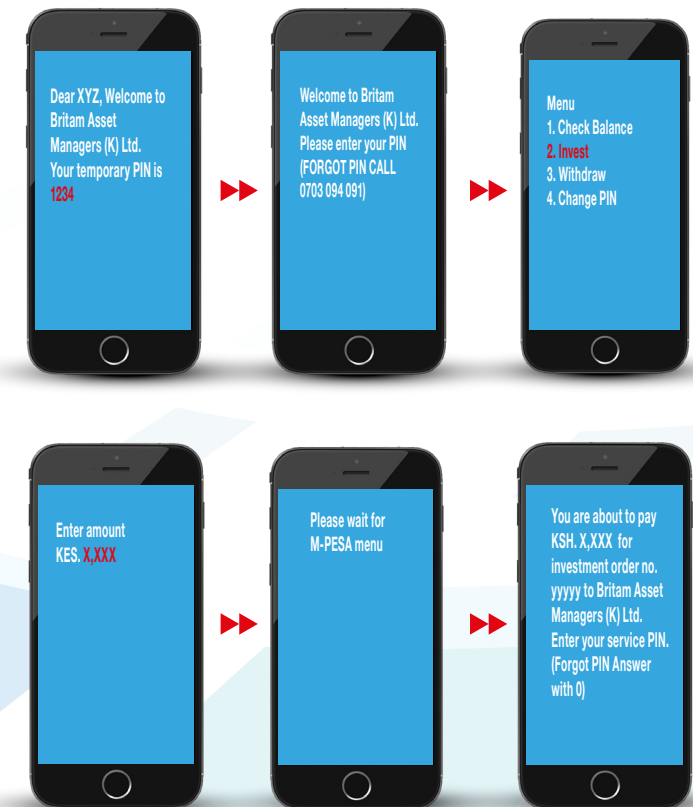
Dear XYZ, Welcome to Britam Asset Managers (K) Ltd. Your temporary PIN is 1234

Welcome to Britam Asset Managers (K) Ltd. Please enter your PIN (FORGOT PIN CALL 0703 094 091)

Menu
1. Check Balance
2. Invest
3. Withdraw
4. Change PIN

Enter amount KES. X,XXX

Please wait for M-PESA menu

You are about to pay KSH. X,XXX for investment order no. yyyyy to Britam Asset Managers (K) Ltd. Enter your service PIN. (Forgot PIN Answer with 0)